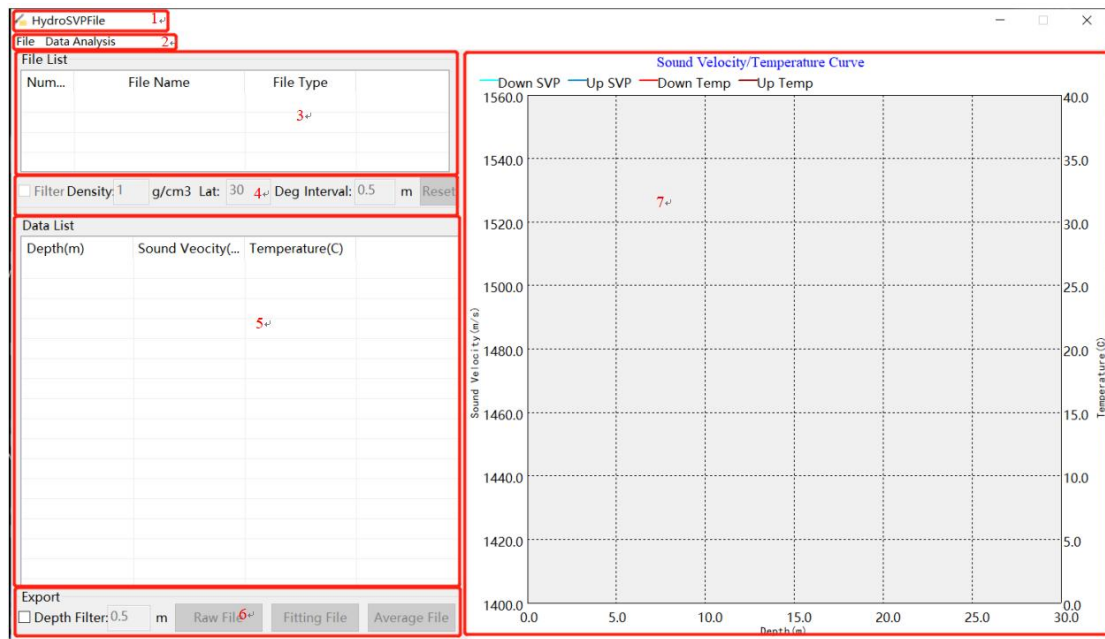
HydroSVPFile 1

File Data Analysis 2

File List

| Num... | File Name | File Type |
|---|---|---|

3

Filter Density: 1 g/cm3 Lat: 30 4 Deg Interval: 0.5 m Reset

Data List

| Depth(m) | Sound Veocity(... | Temperature(C) |
|---|---|---|

5

Export

Depth Filter: 0.5 m Raw File 6 Fitting File Average File

Sound Velocity/Temperature Curve

Down SVP Up SVP Down Temp Up Temp

7

Sound Velocity(m/s)

1560.0, 1540.0, 1520.0, 1500.0, 1480.0, 1460.0, 1440.0, 1420.0, 1400.0

Temperature(C)

40.0, 35.0, 30.0, 25.0, 20.0, 15.0, 10.0, 5.0, 0.0

0.0, 5.0, 10.0, 15.0, 20.0, 25.0, 30.0

Depth(m)